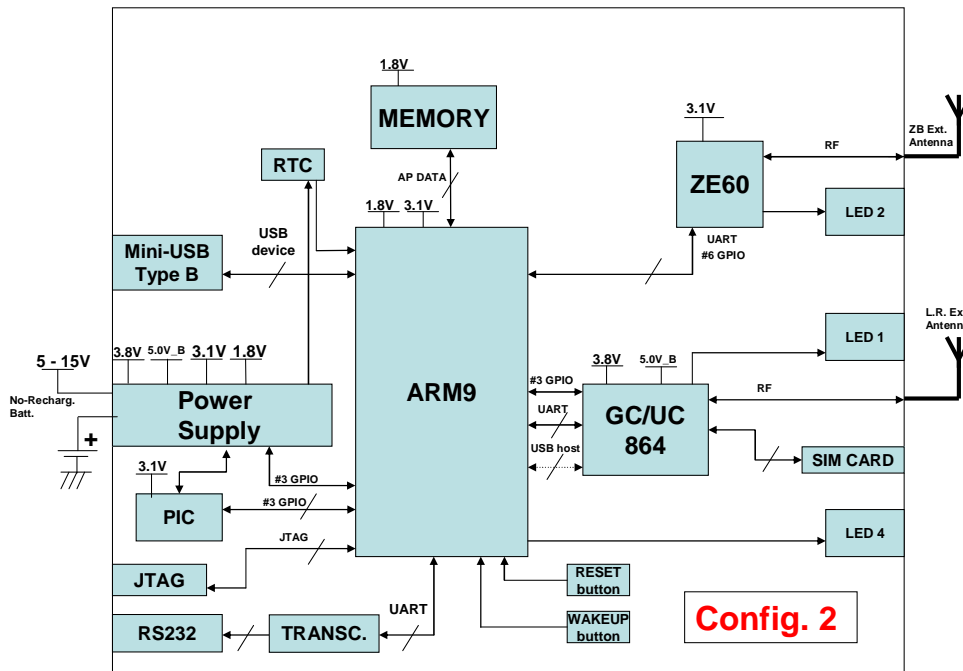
1.8V
MEMORY
3.1V
ZB Ext. Antenna
RF
ZE60
RTC
AP DATA
1.8V 3.1V
LED 2
USB device
UART
#6 GPIO
Mini-USB Type B
L.R. Ex Antenn
LED 1
5 - 15V
3.8V 5.0V_B 3.1V 1.8V
3.8V 5.0V_B
No-Recharg. Batt.
+
Power Supply
ARM9
#3 GPIO
RF
UART
GC/UC 864
USB host
SIM CARD
3.1V
#3 GPIO
PIC
#3 GPIO
LED 4
JTAG
JTAG
RESET button
WAKEUP button
UART
Config. 2
RS232
TRANSC.